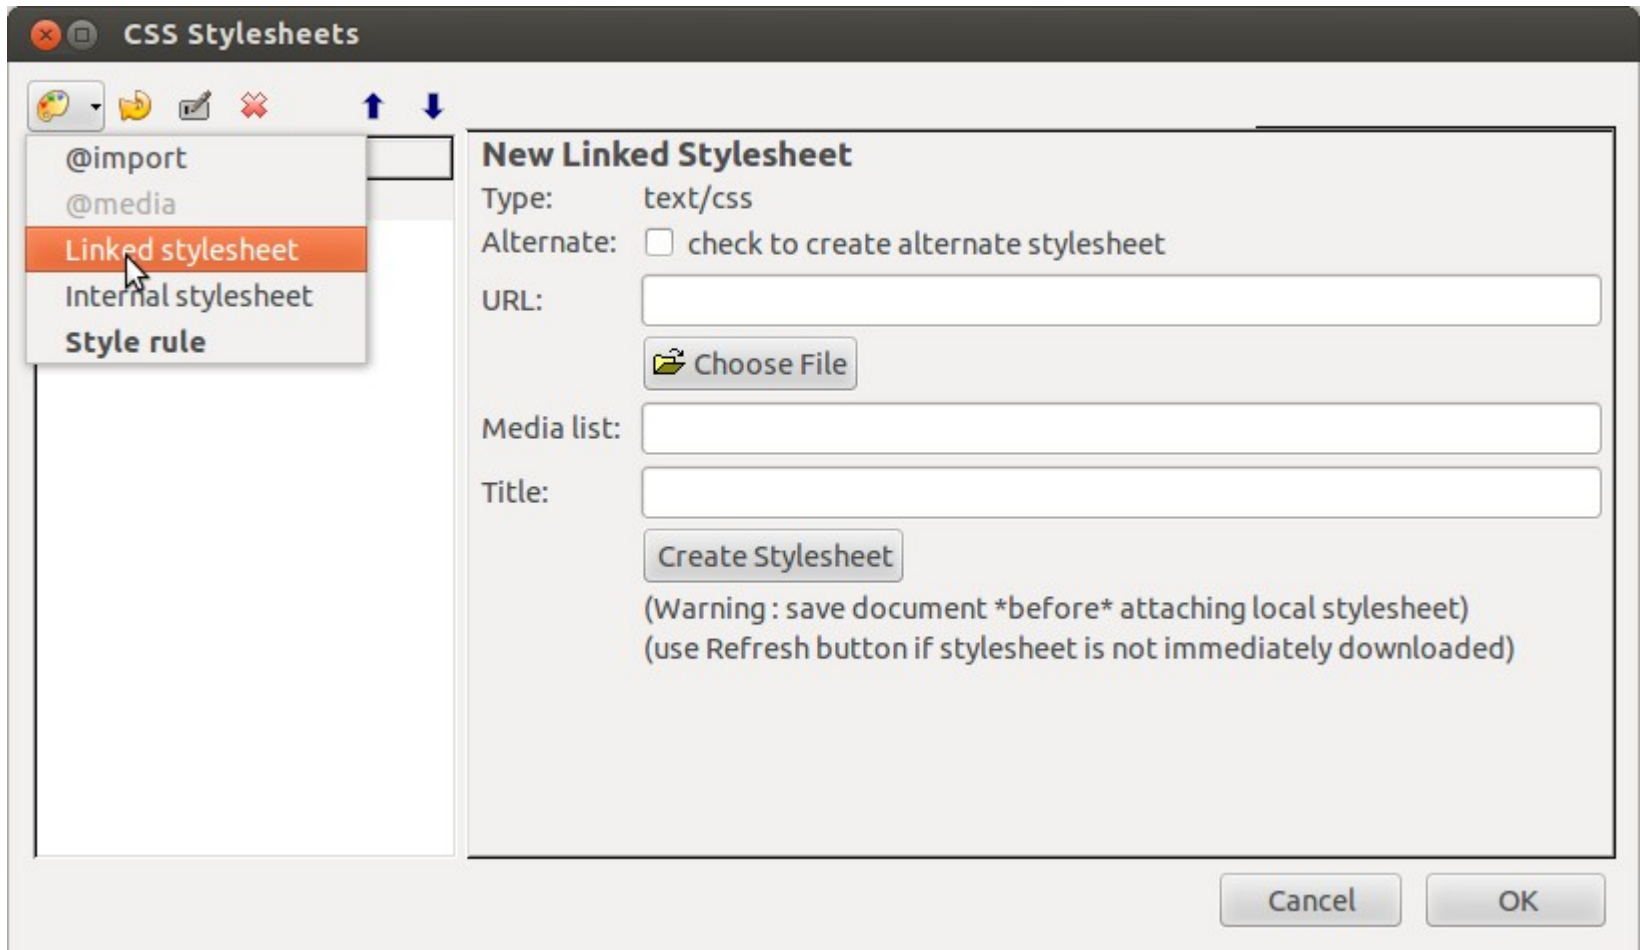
CSS Stylesheets

@import
@media
Linked stylesheet
Internal stylesheet
Style rule

New Linked Stylesheet
Type: text/css
Alternate: check to create alternate stylesheet
URL:
Choose File
Media list:
Title:
Create Stylesheet
(Warning : save document *before* attaching local stylesheet)
(use Refresh button if stylesheet is not immediately downloaded)

Cancel
OK